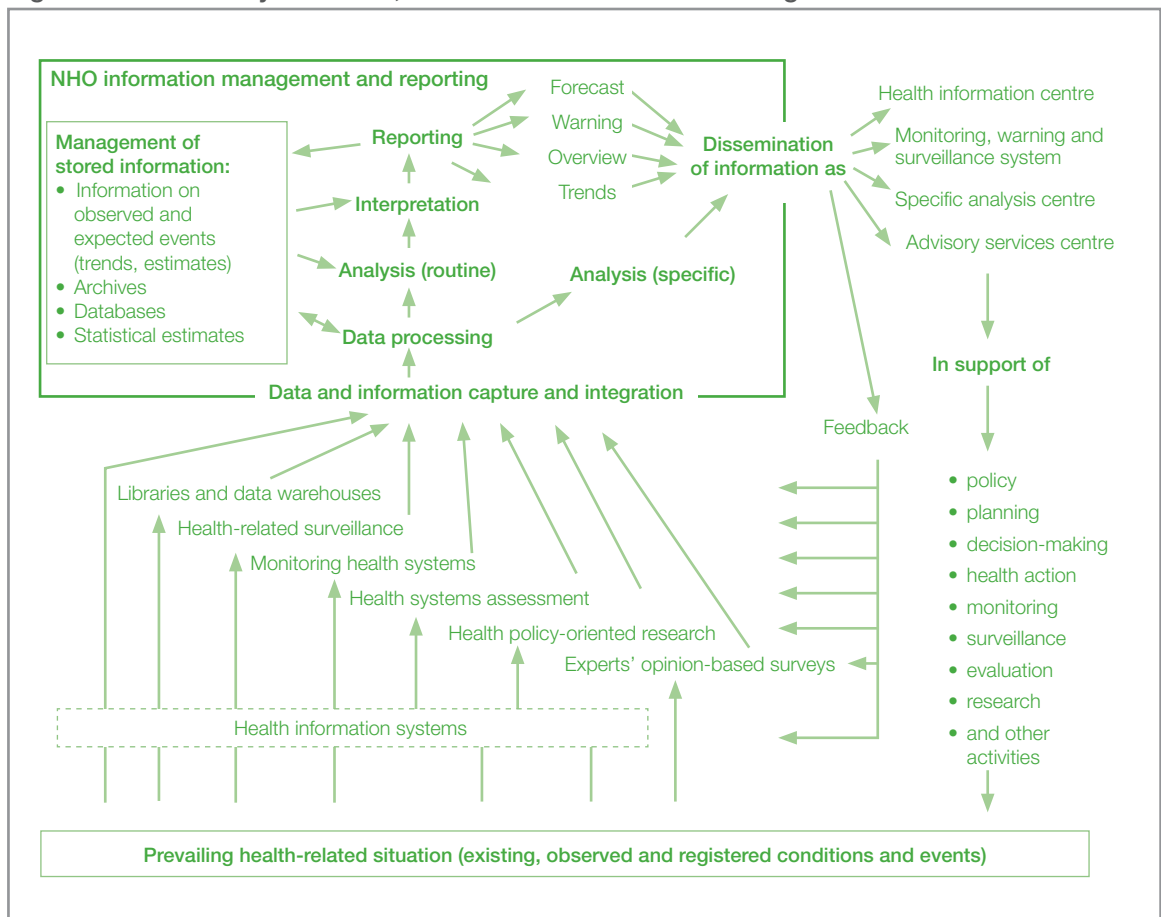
NHO information management and reporting

Management of stored information:
• Information on observed and expected events (trends, estimates)
• Archives
• Databases
• Statistical estimates

Reporting

Interpretation

Analysis (routine)

Data processing

Analysis (specific)

Forecast
Warning
Overview
Trends

Dissemination of information as

Health information centre
Monitoring, warning and surveillance system
Specific analysis centre
Advisory services centre

In support of

• policy
• planning
• decision-making
• health action
• monitoring
• surveillance
• evaluation
• research
• and other activities

Data and information capture and integration

Feedback

Libraries and data warehouses
Health-related surveillance
Monitoring health systems
Health systems assessment
Health policy-oriented research
Experts' opinion-based surveys

Health information systems

Prevailing health-related situation (existing, observed and registered conditions and events)